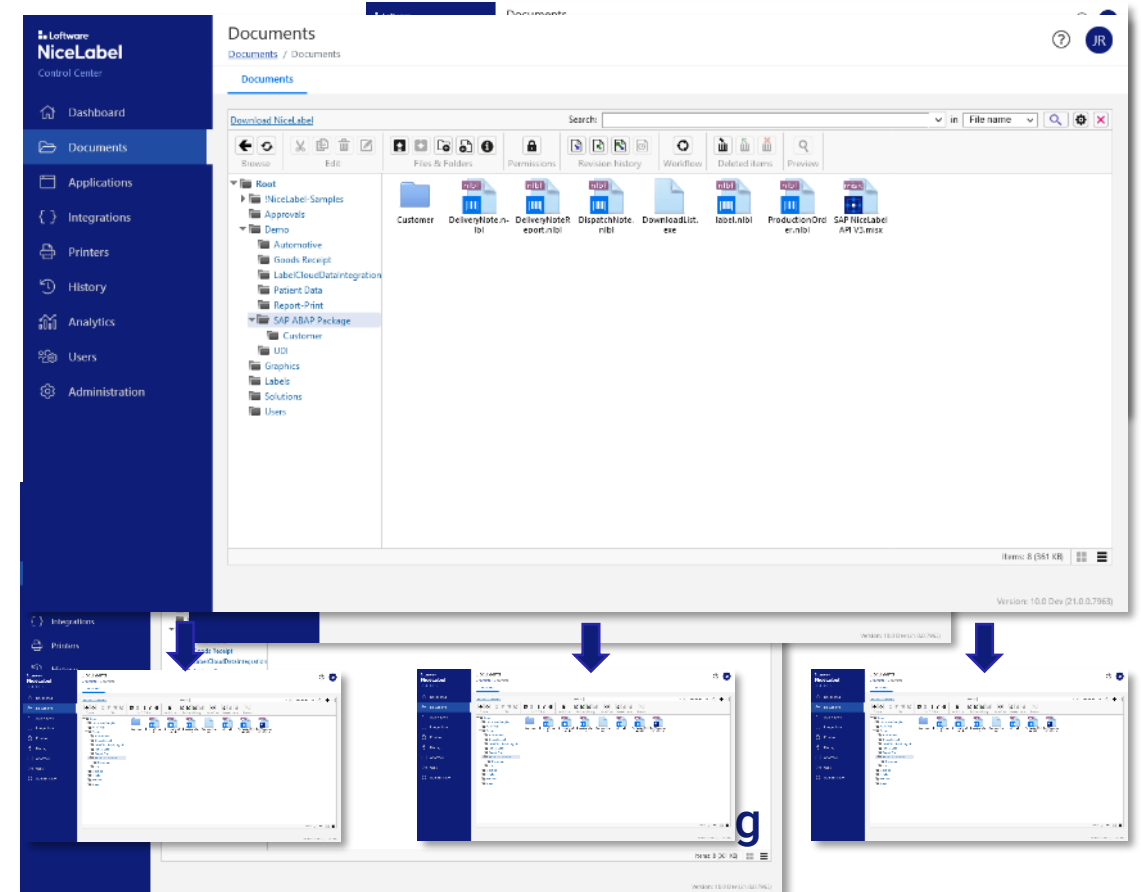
Loftware
NiceLabel
Control Center

Dashboard
Documents
Applications
Integrations
Printers
History
Analytics
Users
Administration

Documents
Documents / Documents

Documents

Download NiceLabel
Search:
in File name

Browse
Edit
Files & Folders
Permissions
Revision history
Workflow
Deleted items
Preview

Root
!NiceLabel-Samples
Approvals
Demo
Automotive
Goods Receipt
LabelCloudDataintegration
Patient Data
Report-Print
SAP ABAP Package
Customer
UDI
Graphics
Labels
Solutions
Users

Customer
DeliveryNote.nlbl
DeliveryNoteReport.nlbl
DispatchNote.nlbl
DownloadList.exe
label.nlbl
ProductionOrder.nlbl
SAP NiceLabel API V3.misx

Items: 8 (361 KB)

Version: 10.0 Dev (21.0.0.7963)

Integrations
Printers

Goods Receipt
LabelCloudDataintegration

g

Items: 8 (361 KB)